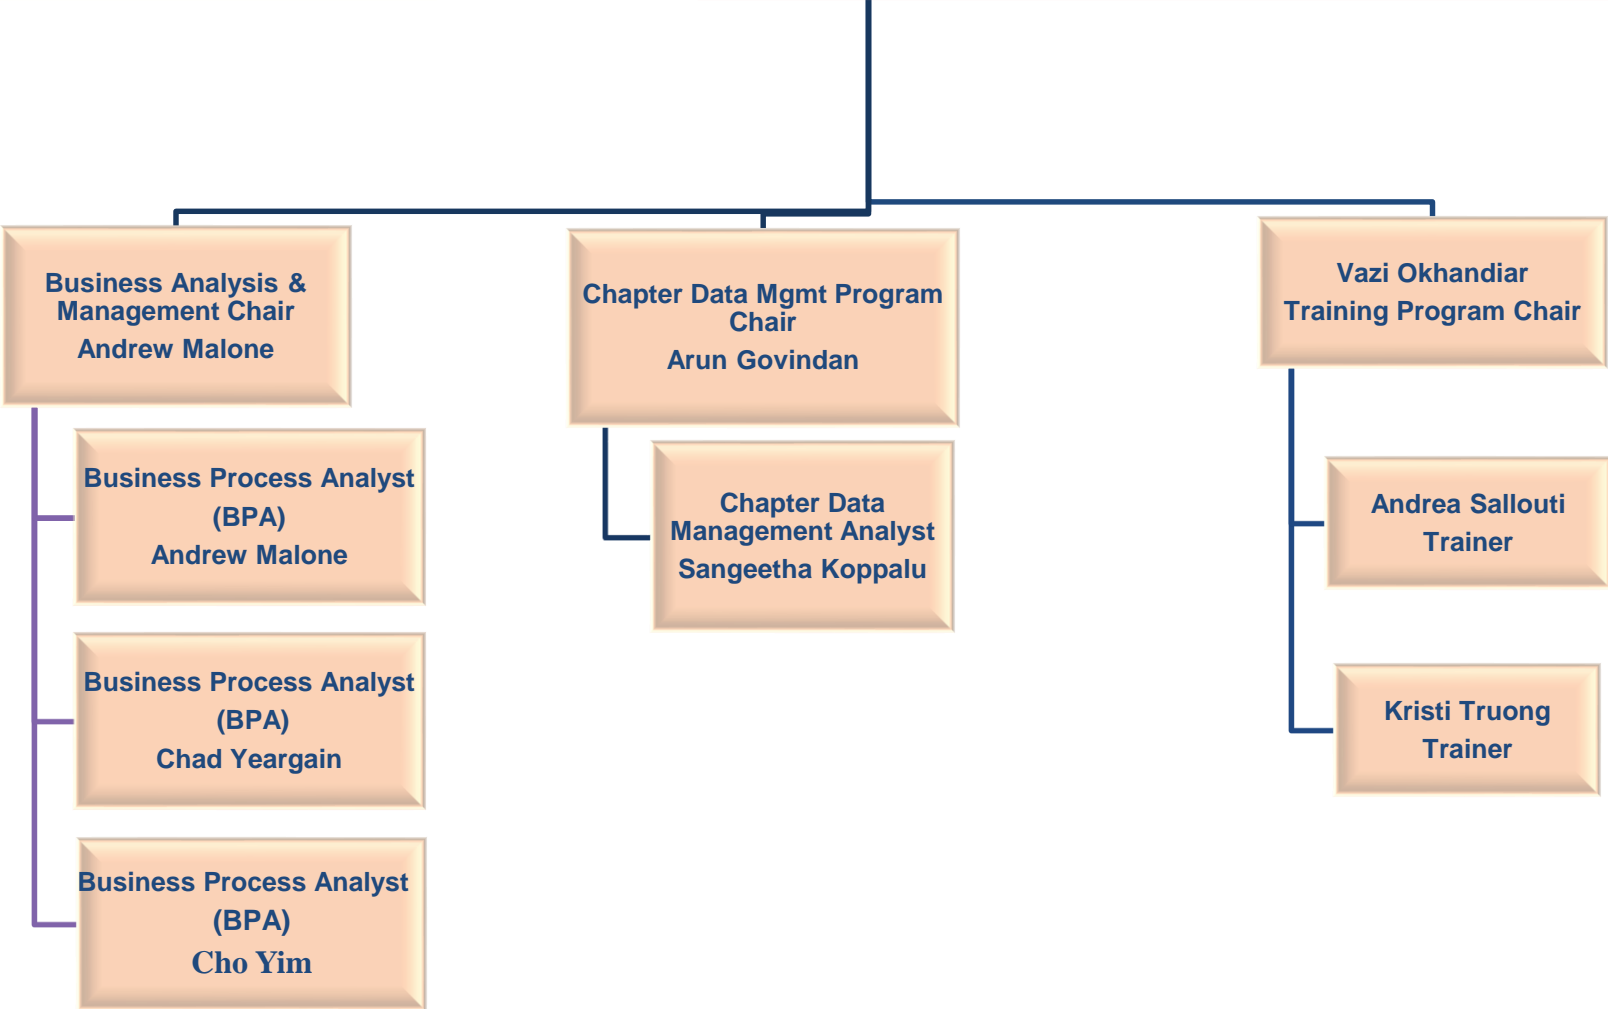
Business Analysis & Management Chair
Andrew Malone

Business Process Analyst (BPA)
Andrew Malone

Business Process Analyst (BPA)
Chad Yeargain

Business Process Analyst (BPA)
Cho Yim

Chapter Data Mgmt Program Chair
Arun Govindan

Chapter Data Management Analyst
Sangeetha Koppalu

Vazi Okhandiar
Training Program Chair

Andrea Sallouti
Trainer

Kristi Truong
Trainer